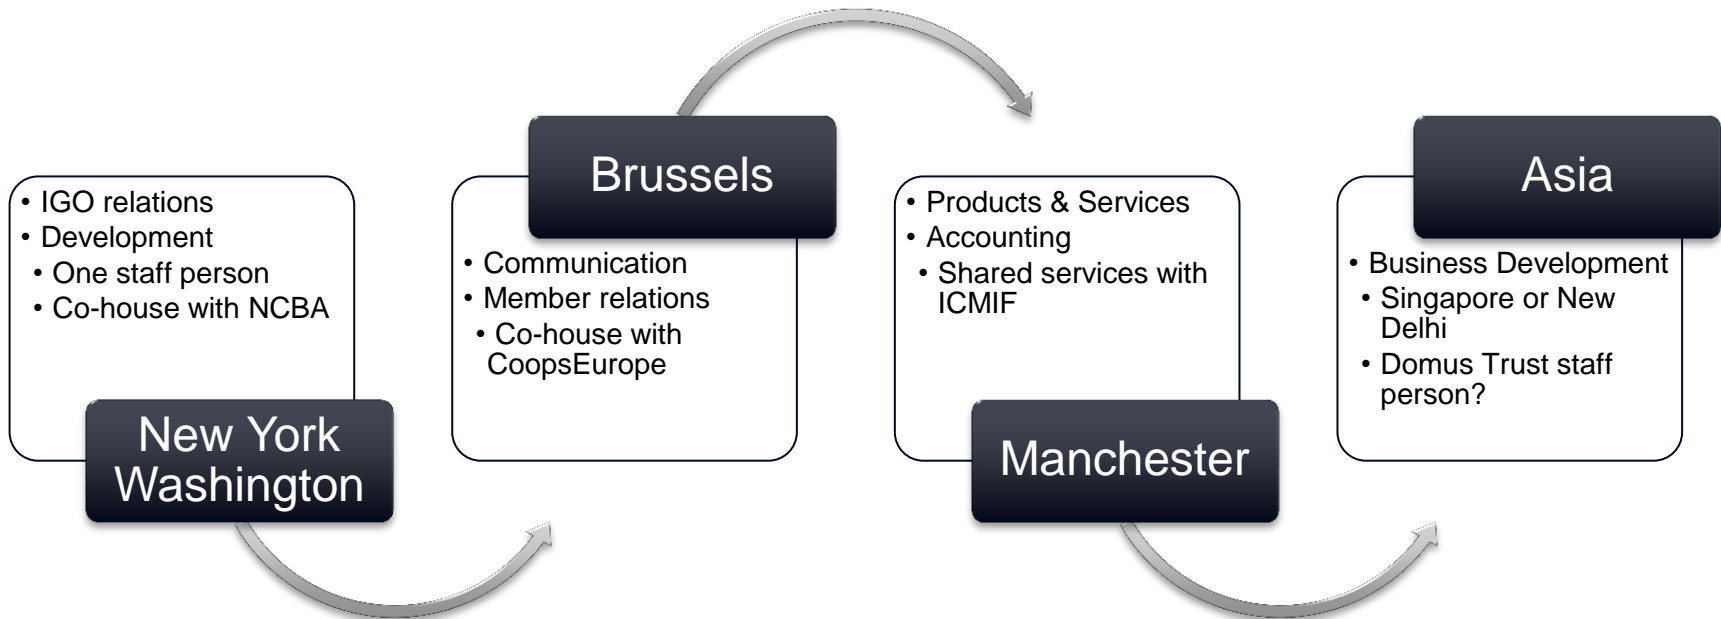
- IGO relations
- Development
  - One staff person
  - Co-house with NCBA

New York Washington

Brussels

- Communication
- Member relations
  - Co-house with CoopsEurope

- Products & Services
- Accounting
  - Shared services with ICMIF

Manchester

Asia

- Business Development
  - Singapore or New Delhi
  - Domus Trust staff person?